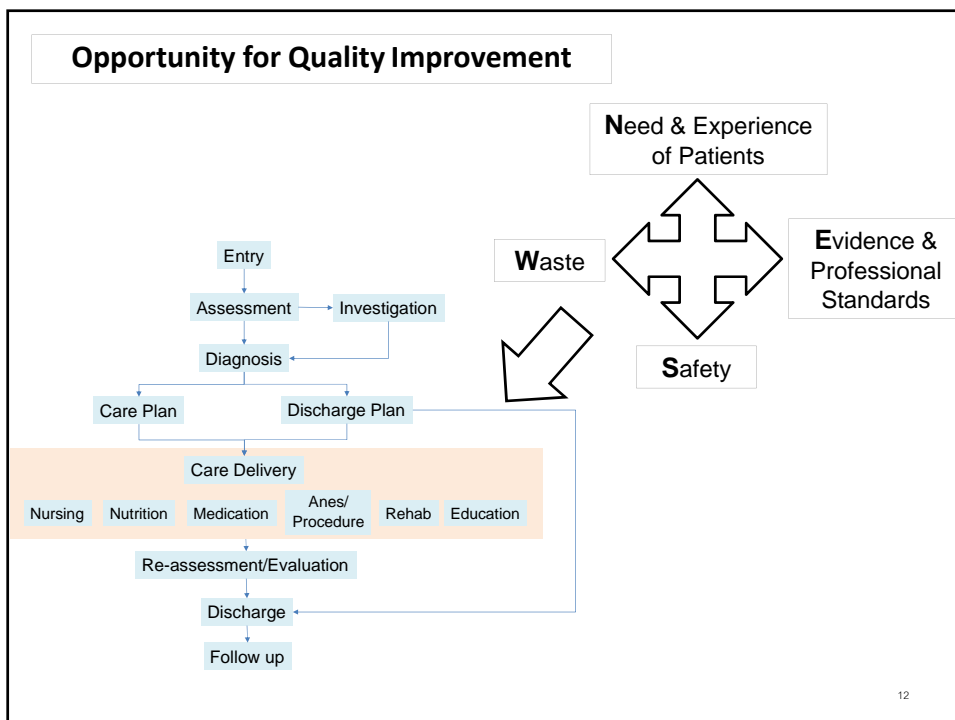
Opportunity for Quality Improvement

Need & Experience of Patients

Waste

Evidence & Professional Standards

Safety

Entry

Assessment

Investigation

Diagnosis

Care Plan

Discharge Plan

Care Delivery

Nursing

Nutrition

Medication

Anes/ Procedure

Rehab

Education

Re-assessment/Evaluation

Discharge

Follow up

12